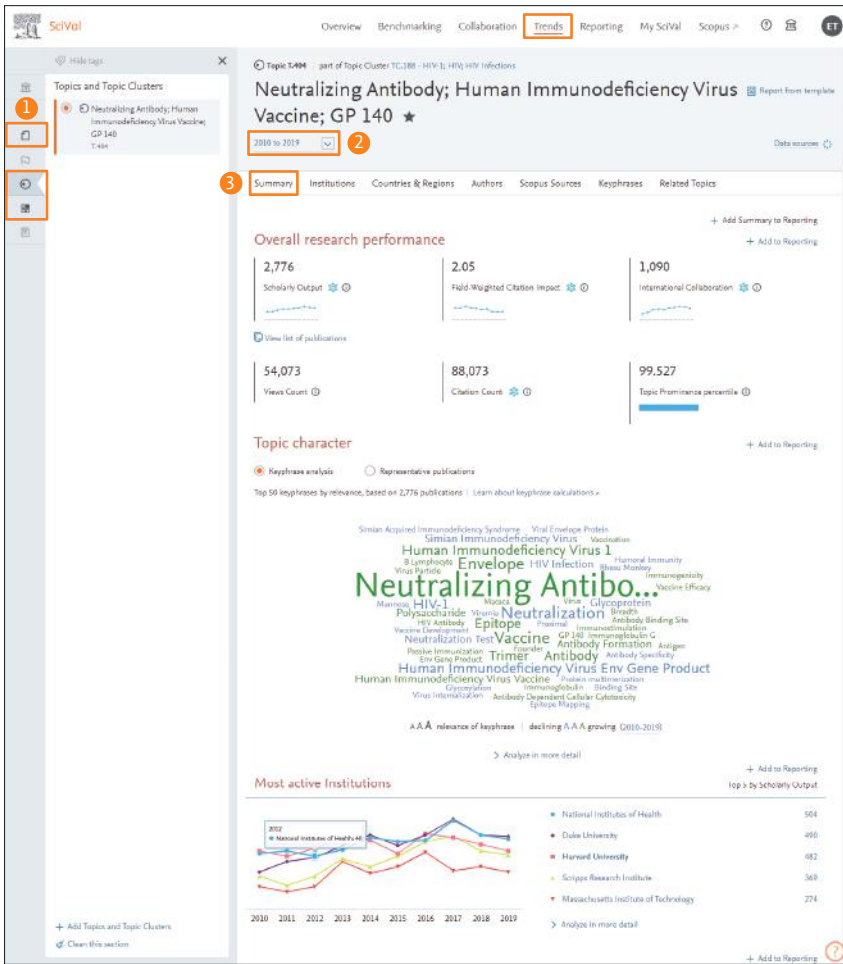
SciVal

Overview Benchmarking Collaboration Trends Reporting My SciVal Scopus ↗ ? ET

Hide tags ×

Topics and Topic Clusters

1

Neutralizing Antibody; Human Immunodeficiency Virus Vaccine; GP 140
T.484

Topic T.484 | part of Topic Cluster TC.188 - HIV-1; HIV; HIV Infections

Neutralizing Antibody; Human Immunodeficiency Virus Vaccine; GP 140 ★

Report from template

2010 to 2019 2

Data sources

3 Summary Institutions Countries & Regions Authors Scopus Sources Keyphrases Related Topics

+ Add Summary to Reporting

Overall research performance

+ Add to Reporting

2,776
Scholarly Output

2.05
Field-Weighted Citation Impact

1,090
International Collaboration

View list of publications

54,073
Views Count

88,073
Citation Count

99.527
Topic Prominence percentile

Topic character

+ Add to Reporting

Keyphrase analysis Representative publications

Top 50 keyphrases by relevance, based on 2,776 publications | Learn about keyphrase calculations ›

Simian Acquired Immunodeficiency Syndrome Viral Envelope Protein Simian Immunodeficiency Virus Vaccination Human Immunodeficiency Virus 1 B Lymphocyte Envelope HIV Infection Humoral Immunity Virus Particle Rhesus Monkey Immunogenicity Neutralizing Antibo... Vaccine Efficacy Macaca Virus Glycoprotein Mammals HIV-1 Breadth Polysaccharide Neutralization Antibody Binding Site HIV Antibody Epitope Proximal Immunostimulation Vaccine Development Immunoglobulin G Neutralization Test Vaccine GP 140 Antigen Passive Immunization Antibody Formation Founder Antibody Specificity Env Gene Product Trimer Antibody Human Immunodeficiency Virus Env Gene Product Human Immunodeficiency Virus Vaccine Protein multimerization Glycosylation Immunoglobulin Binding Site Virus Internalization Antibody Dependent Cellular Cytotoxicity Epitope Mapping

A A A relevance of keyphrase | declining A A A growing (2010-2019)

› Analyze in more detail

+ Add to Reporting

Most active Institutions

Top 5 by Scholarly Output

2012
National Institutes of Health 46

2010 2011 2012 2013 2014 2015 2016 2017 2018 2019

National Institutes of Health 504
Duke University 490
Harvard University 482
Scripps Research Institute 360
Massachusetts Institute of Technology 274

› Analyze in more detail

+ Add Topics and Topic Clusters
Clean this section

+ Add to Reporting